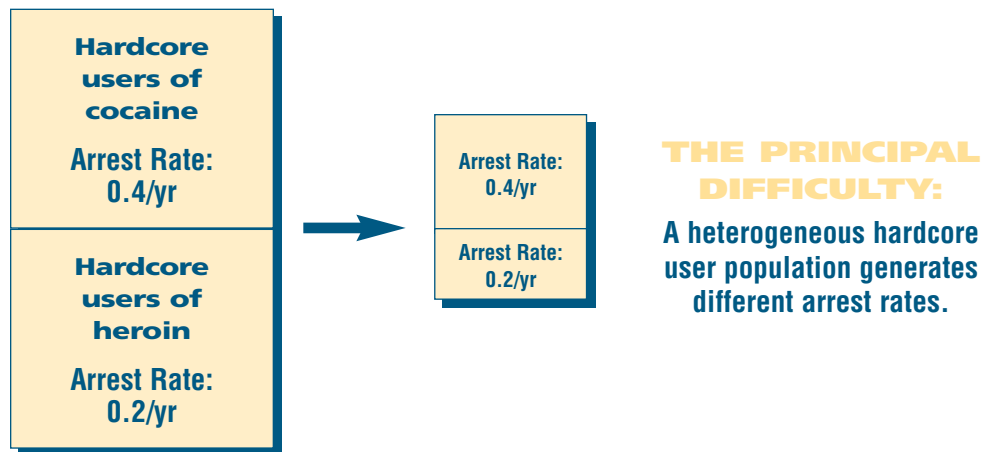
Hardcore users of cocaine

Arrest Rate: 0.4/yr

Hardcore users of heroin

Arrest Rate: 0.2/yr

Arrest Rate: 0.4/yr

Arrest Rate: 0.2/yr

THE PRINCIPAL DIFFICULTY:

A heterogeneous hardcore user population generates different arrest rates.